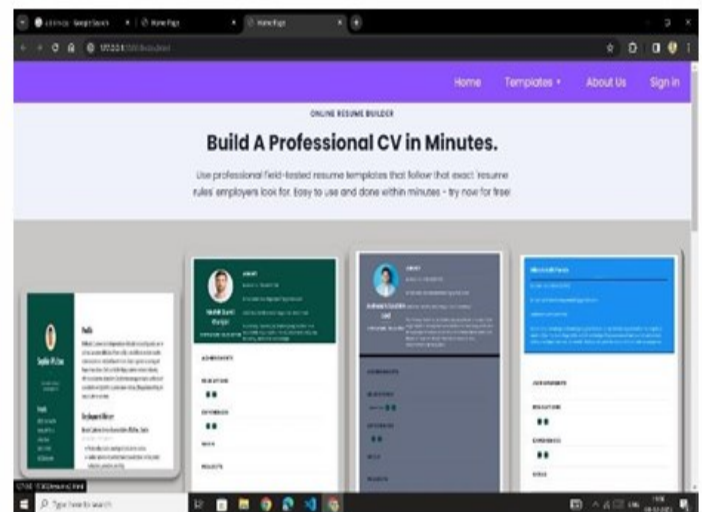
Home Page

Home Page

Home Templates About Us Sign In

ONLINE RESUME BUILDER

Build A Professional CV in Minutes.

Use professional field-tested resume templates that follow that exact 'resume rules' employers look for. Easy to use and done within minutes - try now for free!

Profile

Employment History

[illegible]

Type here to search